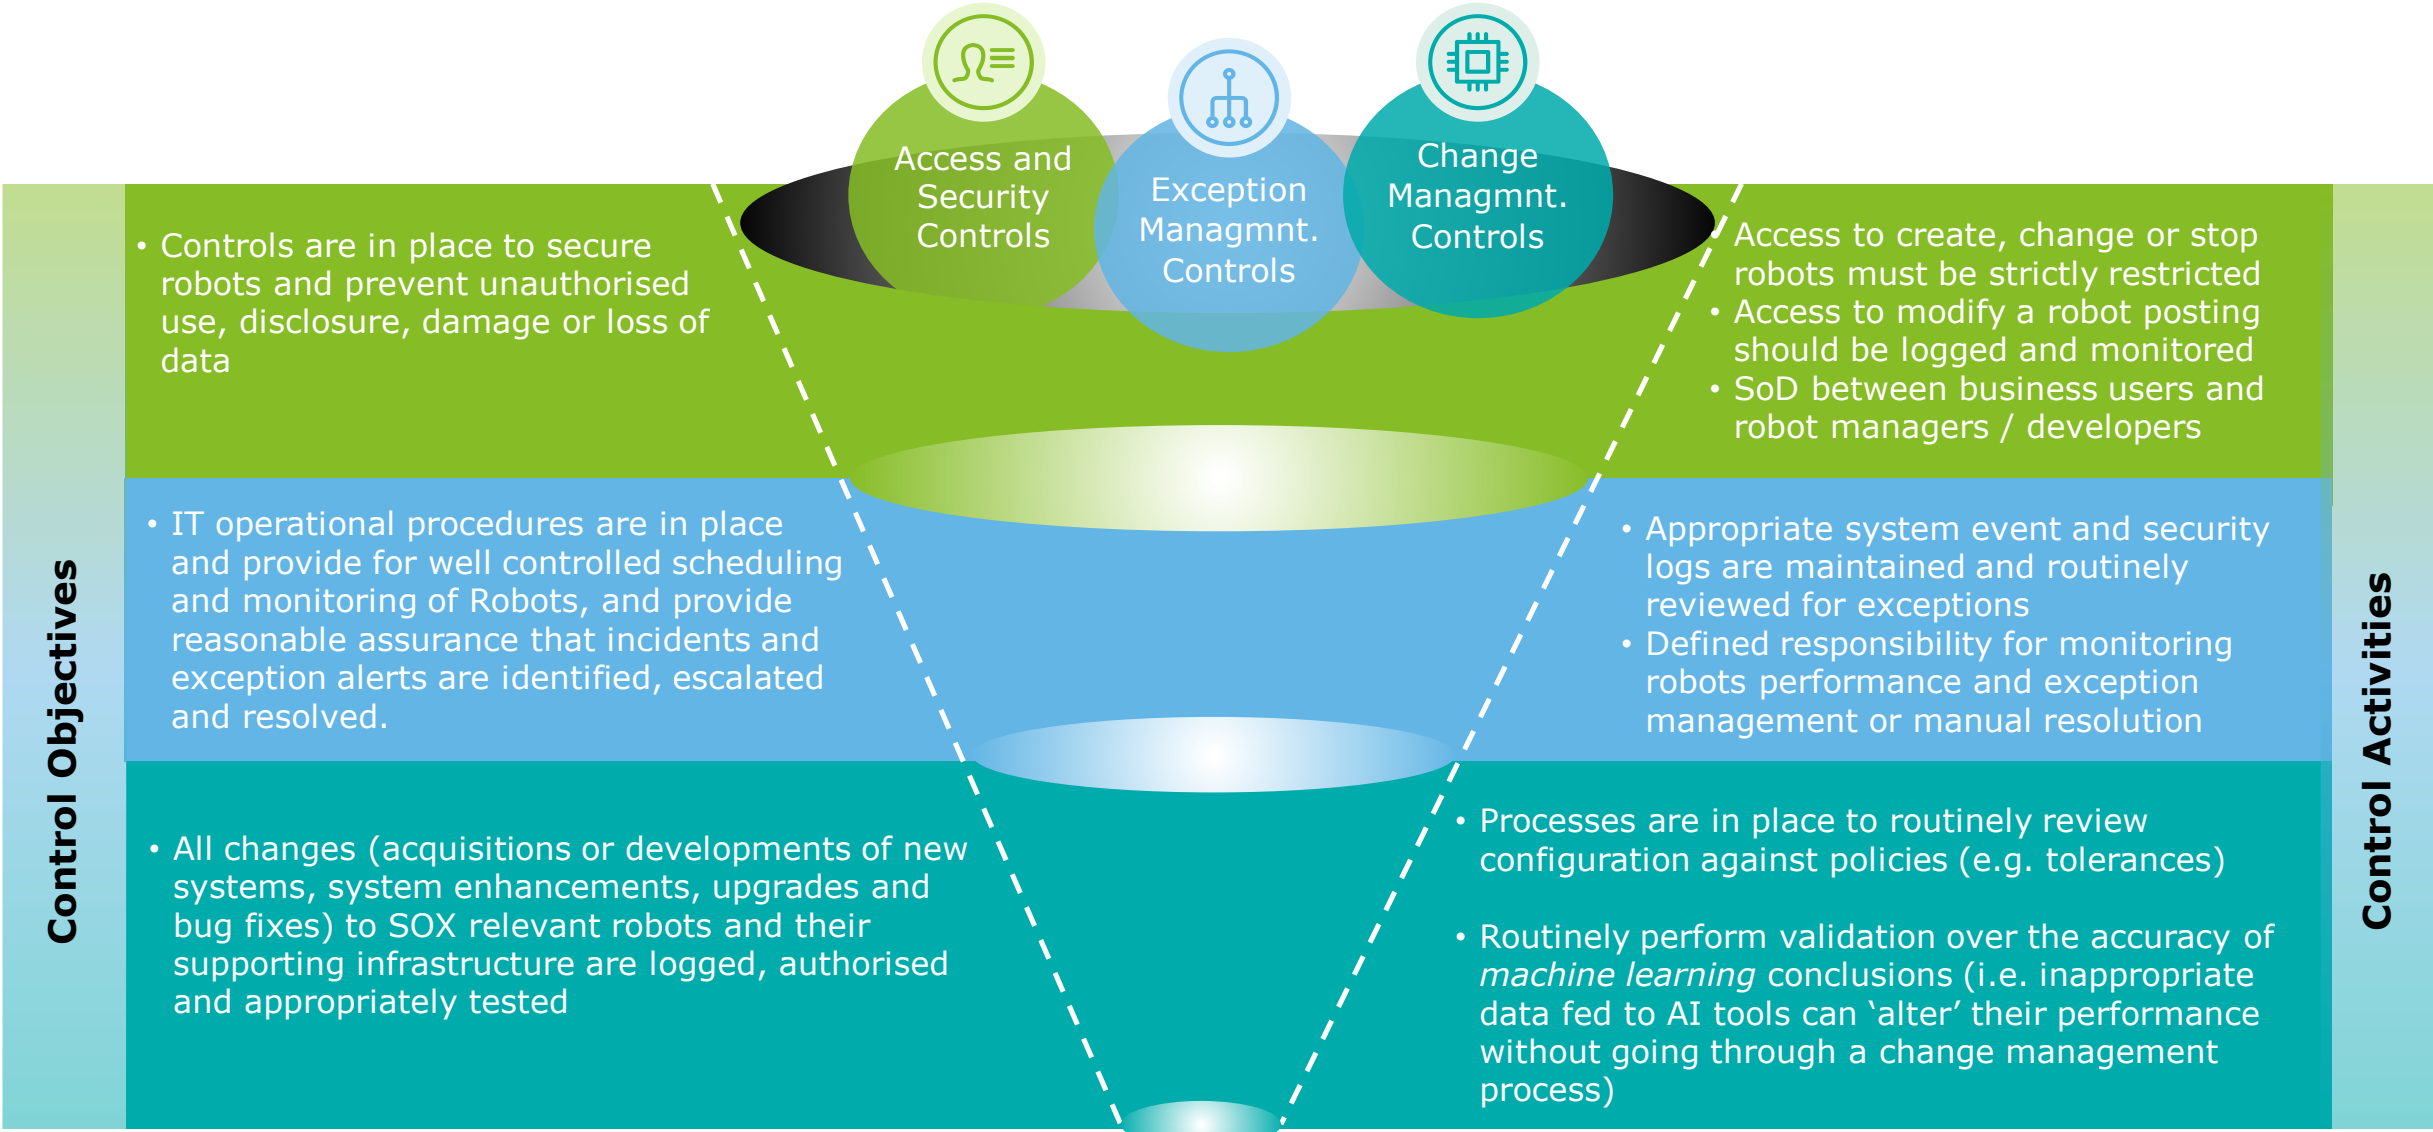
Access and Security Controls

Exception Managmnt. Controls

Change Managmnt. Controls

Control Objectives

• Controls are in place to secure robots and prevent unauthorised use, disclosure, damage or loss of data

• Access to create, change or stop robots must be strictly restricted
• Access to modify a robot posting should be logged and monitored
• SoD between business users and robot managers / developers

• IT operational procedures are in place and provide for well controlled scheduling and monitoring of Robots, and provide reasonable assurance that incidents and exception alerts are identified, escalated and resolved.

• Appropriate system event and security logs are maintained and routinely reviewed for exceptions
• Defined responsibility for monitoring robots performance and exception management or manual resolution

• All changes (acquisitions or developments of new systems, system enhancements, upgrades and bug fixes) to SOX relevant robots and their supporting infrastructure are logged, authorised and appropriately tested

• Processes are in place to routinely review configuration against policies (e.g. tolerances)

• Routinely perform validation over the accuracy of *machine learning* conclusions (i.e. inappropriate data fed to AI tools can ‘alter’ their performance without going through a change management process)

Control Activities